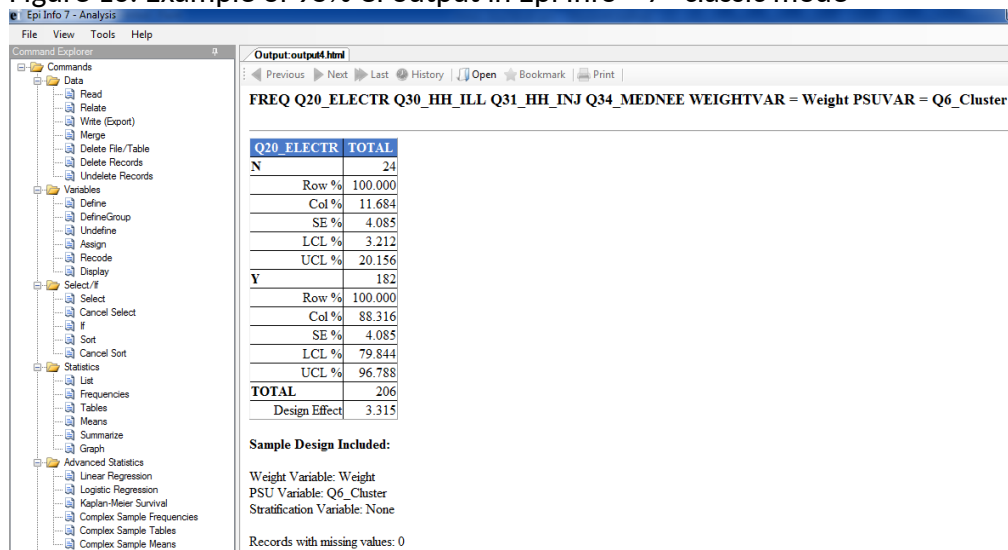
Epi Info 7 - Analysis

File View Tools Help

Command Explorer

Commands
Data
Read
Relate
Write (Export)
Merge
Delete File/Table
Delete Records
Undelete Records
Variables
Define
DefineGroup
Undefine
Assign
Recode
Display
Select/If
Select
Cancel Select
If
Sort
Cancel Sort
Statistics
List
Frequencies
Tables
Means
Summarize
Graph
Advanced Statistics
Linear Regression
Logistic Regression
Kaplan-Meier Survival
Complex Sample Frequencies
Complex Sample Tables
Complex Sample Means

Output:output4.html

Previous Next Last History Open Bookmark Print

FREQ Q20_ELECTR Q30_HH_ILL Q31_HH_INJ Q34_MEDNEE WEIGHTVAR = Weight PSUVAR = Q6_Cluster

| Q20_ELECTR | TOTAL |
|---|---|
| N | 24 |
| Row % | 100.000 |
| Col % | 11.684 |
| SE % | 4.085 |
| LCL % | 3.212 |
| UCL % | 20.156 |
| Y | 182 |
| Row % | 100.000 |
| Col % | 88.316 |
| SE % | 4.085 |
| LCL % | 79.844 |
| UCL % | 96.788 |
| TOTAL | 206 |
| Design Effect | 3.315 |

Sample Design Included:

Weight Variable: Weight
PSU Variable: Q6_Cluster
Stratification Variable: None

Records with missing values: 0